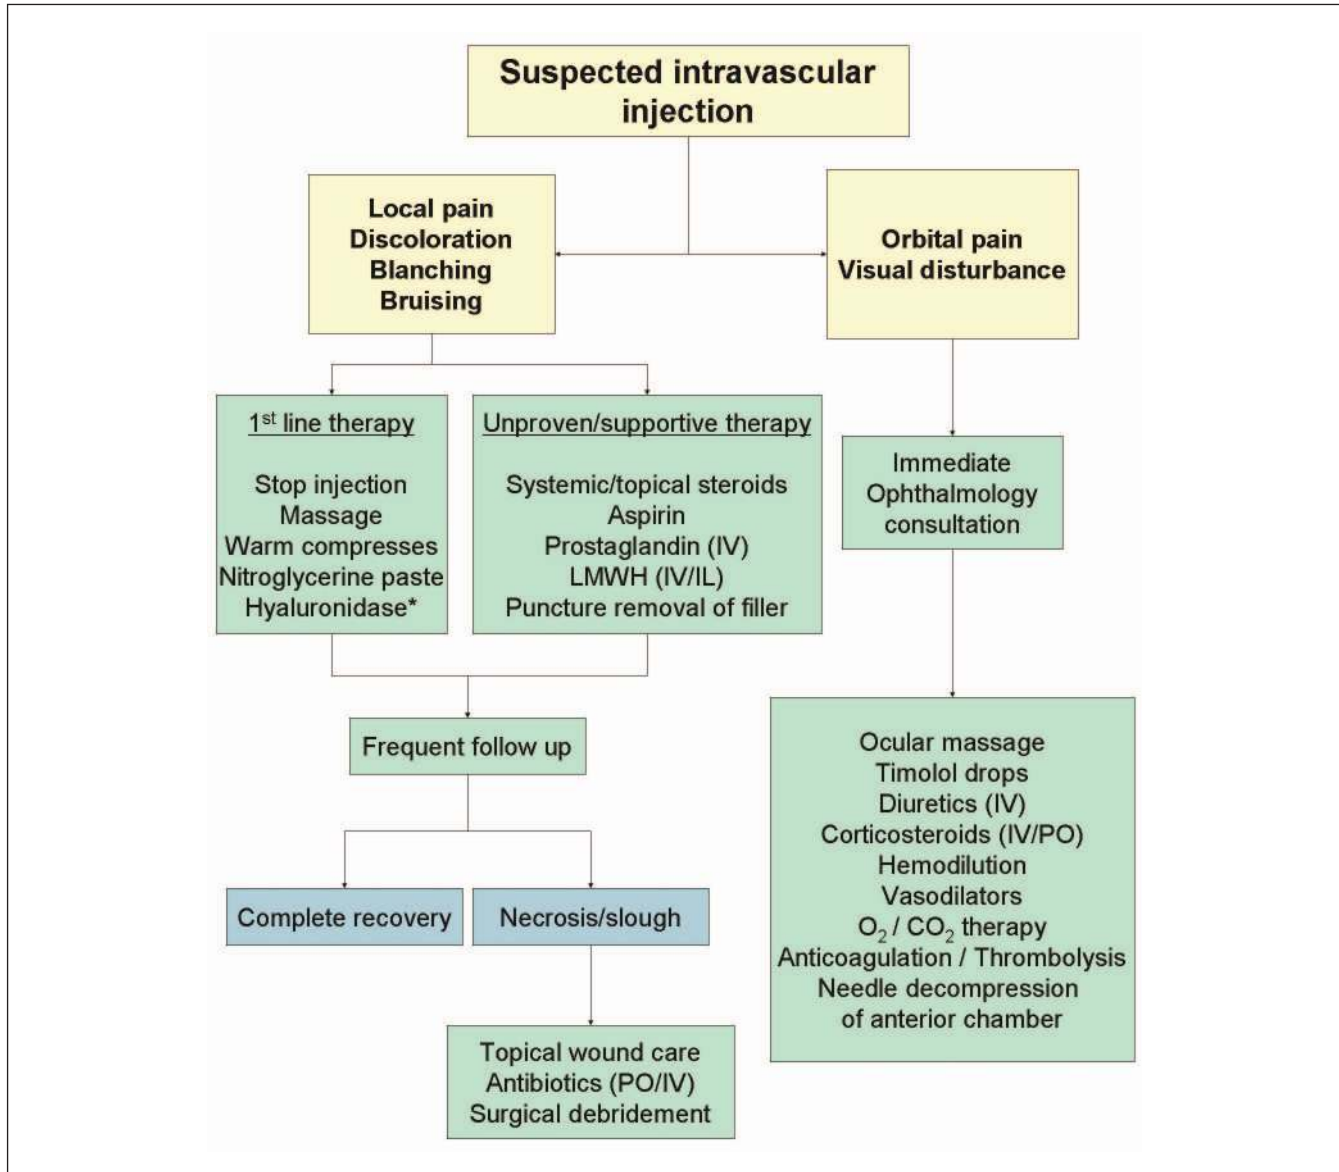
Suspected intravascular injection

Local pain
Discoloration
Blanching
Bruising

Orbital pain
Visual disturbance

1$^{st}$ line therapy

Stop injection
Massage
Warm compresses
Nitroglycerine paste
Hyaluronidase*

Unproven/supportive therapy

Systemic/topical steroids
Aspirin
Prostaglandin (IV)
LMWH (IV/IL)
Puncture removal of filler

Immediate
Ophthalmology
consultation

Frequent follow up

Complete recovery

Necrosis/slough

Topical wound care
Antibiotics (PO/IV)
Surgical debridement

Ocular massage
Timolol drops
Diuretics (IV)
Corticosteroids (IV/PO)
Hemodilution
Vasodilators
$O_2$ / $CO_2$ therapy
Anticoagulation / Thrombolysis
Needle decompression
of anterior chamber